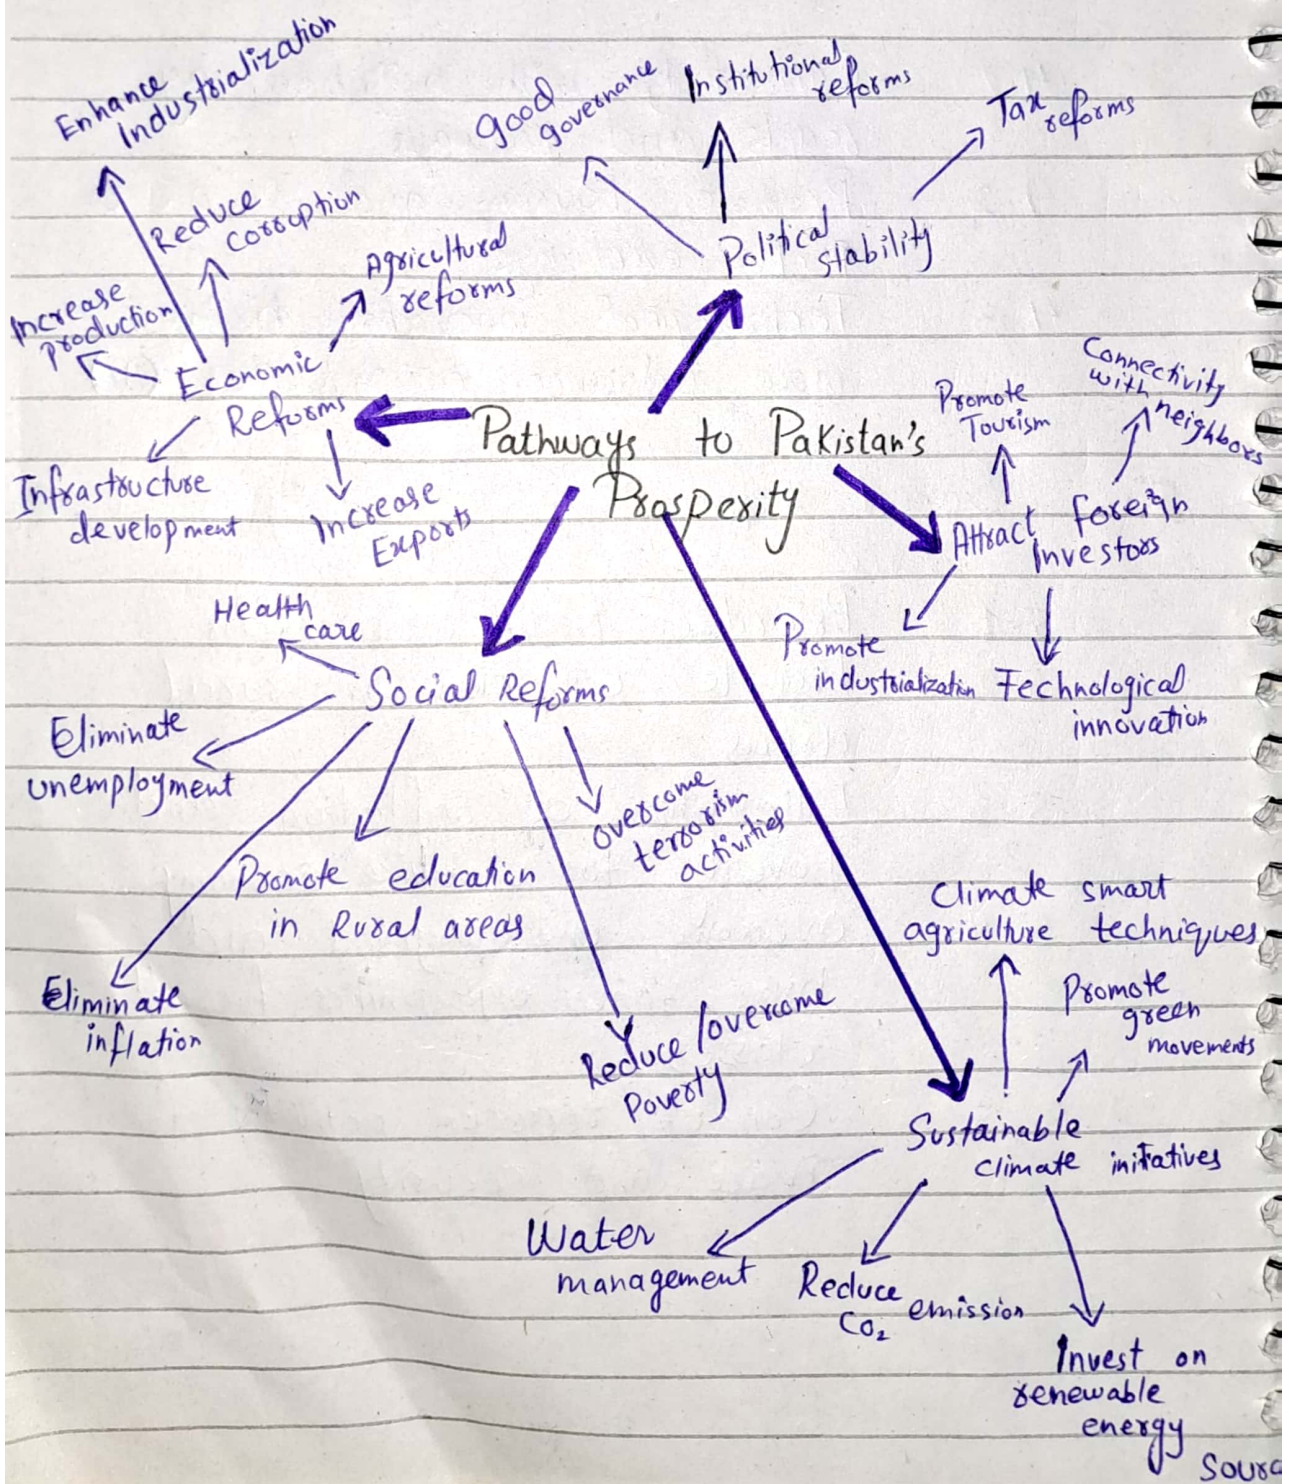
Enhance industrialization

Reduce corruption

Increase production

Agricultural reforms

Economic Reforms

Infrastructure development

Increase Exports

Good governance

Institutional reforms

Tax reforms

Political stability

Pathways to Pakistan's Prosperity

Promote Tourism

Connectivity with neighbors

Attract foreign investors

Promote industrialization

Technological innovation

Health care

Social Reforms

Eliminate unemployment

Promote education in Rural areas

overcome terrorism activities

Eliminate inflation

Reduce /overcome Poverty

Climate smart agriculture techniques

Promote green movements

Sustainable climate initiatives

Water management

Reduce $CO_2$ emission

Invest on renewable energy

Sourc